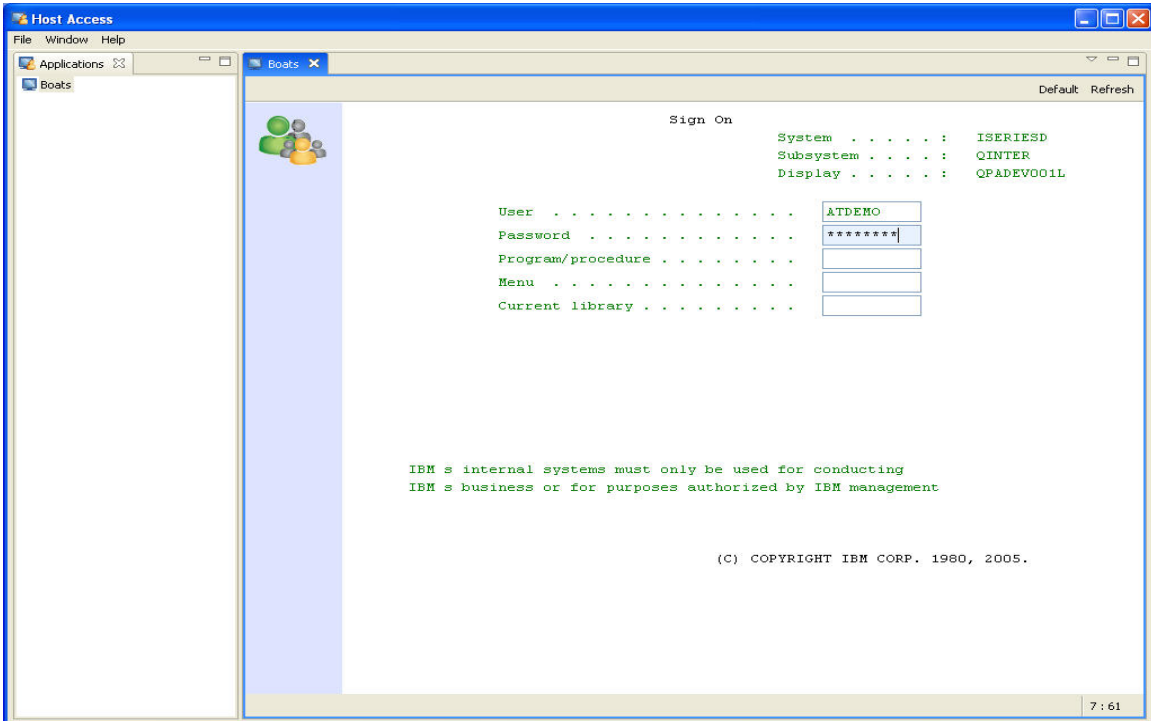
Host Access

File Window Help

Applications

Boats

Boats

Default Refresh

Sign On

System . . . . . : ISERIESD
Subsystem . . . . : QINTER
Display . . . . . : QPADEV001L

User . . . . . . . . . . . . . . ATDEMO
Password . . . . . . . . . . . . ********
Program/procedure . . . . . . . .
Menu . . . . . . . . . . . . . .
Current library . . . . . . . . .

IBM s internal systems must only be used for conducting
IBM s business or for purposes authorized by IBM management

(C) COPYRIGHT IBM CORP. 1980, 2005.

7 : 61